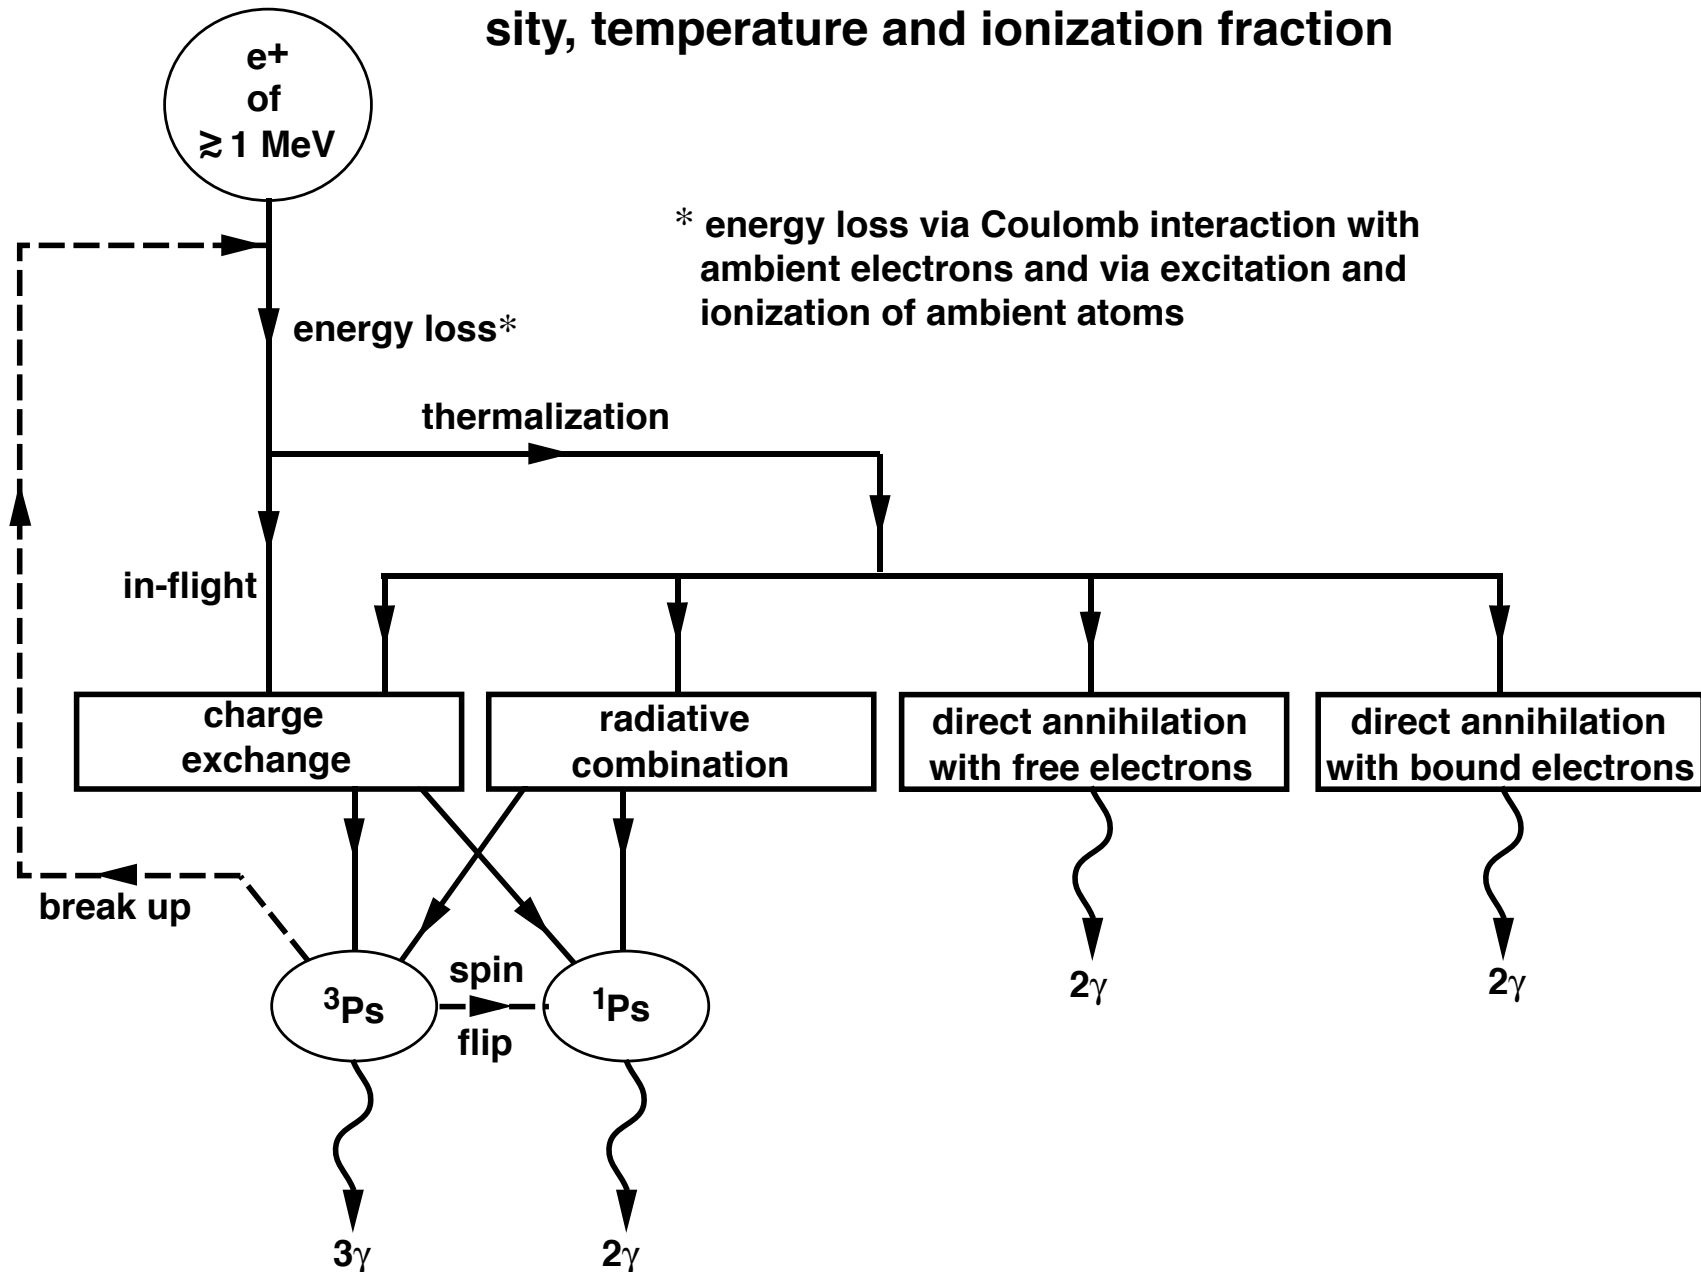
sity, temperature and ionization fraction

e+
of
$\gtrsim$ 1 MeV

* energy loss via Coulomb interaction with ambient electrons and via excitation and ionization of ambient atoms

energy loss*

thermalization

in-flight

charge exchange

radiative combination

direct annihilation with free electrons

direct annihilation with bound electrons

break up

$^3$Ps

spin
flip

$^1$Ps

$2\gamma$

$2\gamma$

$3\gamma$

$2\gamma$